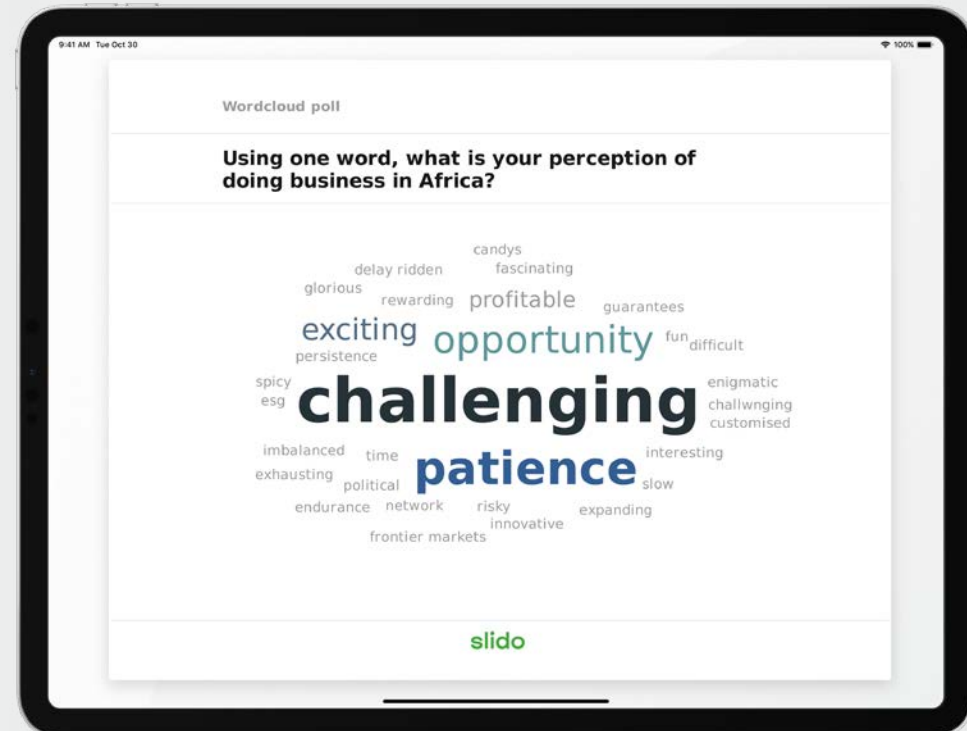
9:41 AM Tue Oct 30

100%

Wordcloud poll

Using one word, what is your perception of doing business in Africa?

candys
delay ridden
fascinating
glorious
rewarding
profitable
guarantees
exciting
opportunity
fun
difficult
persistence
spicy
esg
challenging
enigmatic
challwnging
customised
imbalanced
time
patience
interesting
exhausting
political
slow
endurance
network
risky
expanding
innovative
frontier markets

slido